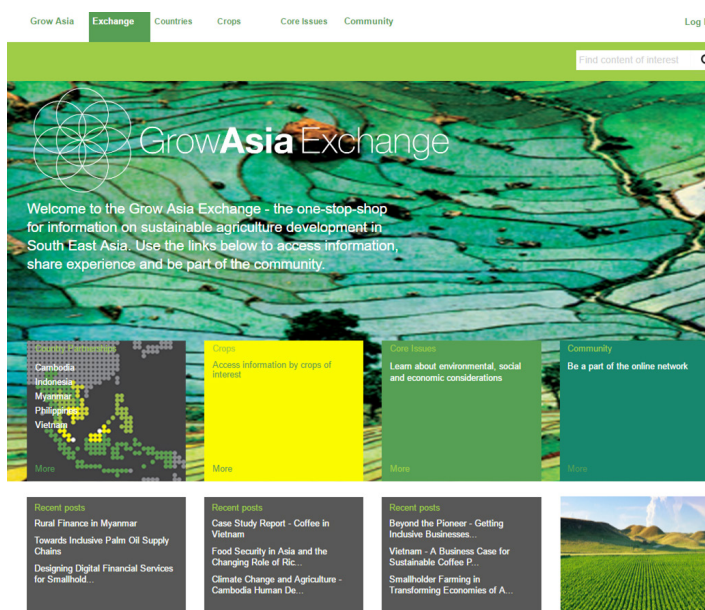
Grow Asia Exchange Countries Crops Core Issues Community Log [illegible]

Find content of interest

GrowAsia Exchange

Welcome to the Grow Asia Exchange - the one-stop-shop for information on sustainable agriculture development in South East Asia. Use the links below to access information, share experience and be part of the community.

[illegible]

Cambodia
Indonesia
Myanmar
Philippines
Vietnam

More

Crops
Access information by crops of interest

More

Core Issues
Learn about environmental, social and economic considerations

More

Community
Be a part of the online network

More

Recent posts
Rural Finance in Myanmar
Towards Inclusive Palm Oil Supply Chains
Designing Digital Financial Services for Smallhold...

Recent posts
Case Study Report - Coffee in Vietnam
Food Security in Asia and the Changing Role of Ric...
Climate Change and Agriculture - Cambodia Human De...

Recent posts
Beyond the Pioneer - Getting Inclusive Businesses...
Vietnam - A Business Case for Sustainable Coffee P...
Smallholder Farming in Transforming Economies of A...